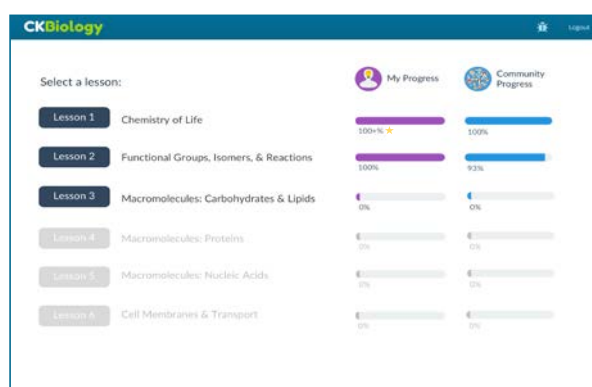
CKBiology

Logout

Select a lesson:

My Progress

Community Progress

| | | My Progress | Community Progress |
|---|---|---|---|
| Lesson 1 | Chemistry of Life | 100+% ★ | 100% |
| Lesson 2 | Functional Groups, Isomers, & Reactions | 100% | 93% |
| Lesson 3 | Macromolecules: Carbohydrates & Lipids | 0% | 0% |
| Lesson 4 | Macromolecules: Proteins | 0% | 0% |
| Lesson 5 | Macromolecules: Nucleic Acids | 0% | 0% |
| Lesson 6 | Cell Membranes & Transport | 0% | 0% |